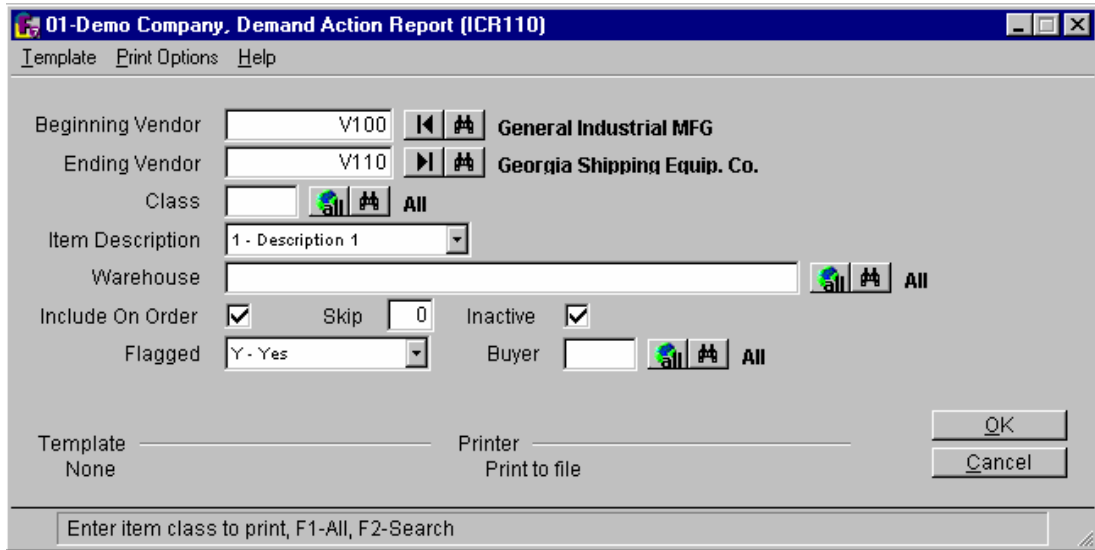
01-Demo Company, Demand Action Report (ICR110)

Template Print Options Help

Beginning Vendor V100 General Industrial MFG

Ending Vendor V110 Georgia Shipping Equip. Co.

Class all All

Item Description 1 - Description 1

Warehouse all All

Include On Order Skip 0 Inactive

Flagged Y - Yes Buyer all All

Template None

Printer Print to file

OK

Cancel

Enter item class to print, F1-All, F2-Search